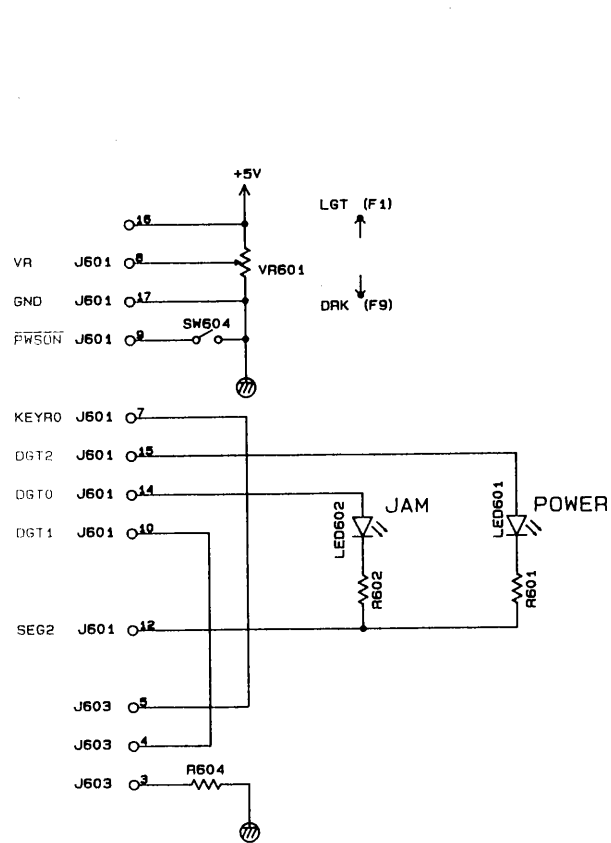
+5V

16

LGT (F1)

VR J601 8

VR601

GND J601 17

DRK (F9)

$\overline{PWSON}$ J601 9

SW604

KEYR0 J601 7

DGT2 J601 15

DGT0 J601 14

JAM

LED602

POWER

LED601

DGT1 J601 10

R602

R601

SEG2 J601 12

J603 5

J603 4

J603 3

R604